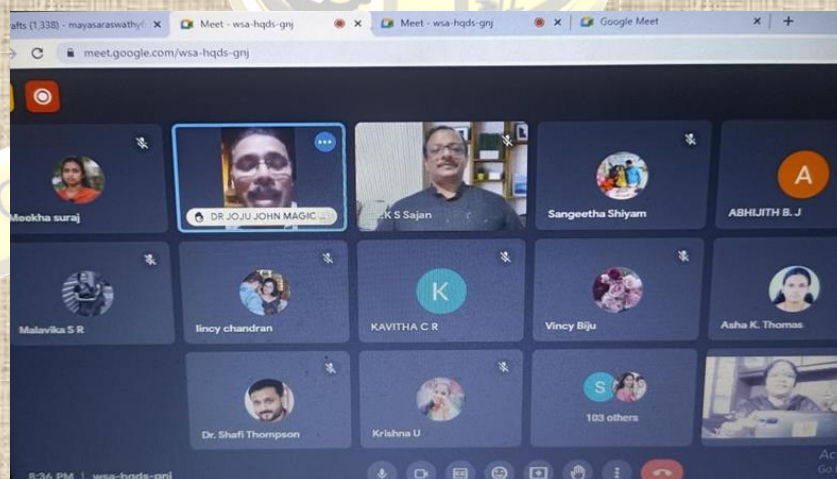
afts (1,338) - mayasaraswathy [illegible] ×
Meet - wsa-hqds-gnj ×
Meet - wsa-hqds-gnj ×
Google Meet ×
+
meet.google.com/wsa-hqds-gnj

Meekha suraj
DR JOJU JOHN MAGIC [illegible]
K S Sajan
Sangeetha Shiyam
A
ABHIJITH B. J
Malavika S R
lincy chandran
K
KAVITHA C R
Vincy Biju
Asha K. Thomas
Dr. Shafi Thompson
Krishna U
S
103 others
8:36 PM | wsa-hqds-gnj
Ac
Go